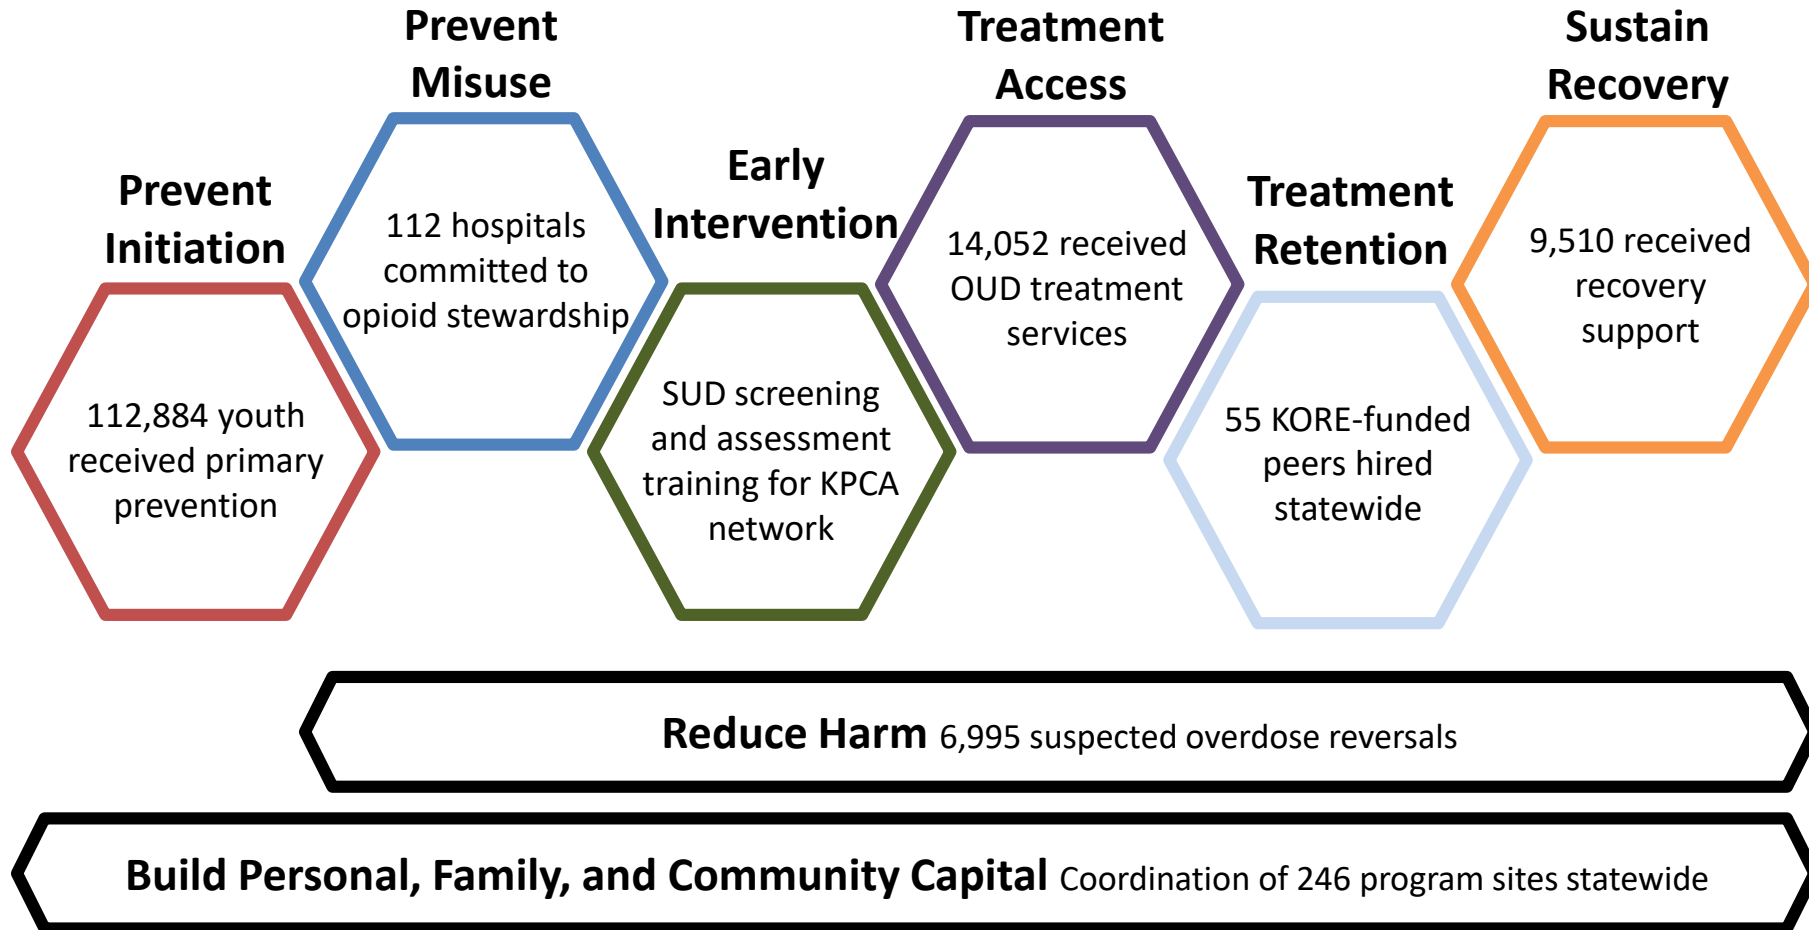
Prevent Initiation

112,884 youth received primary prevention

Prevent Misuse

112 hospitals committed to opioid stewardship

Early Intervention

SUD screening and assessment training for KPCA network

Treatment Access

14,052 received OUD treatment services

Treatment Retention

55 KORE-funded peers hired statewide

Sustain Recovery

9,510 received recovery support

Reduce Harm 6,995 suspected overdose reversals

Build Personal, Family, and Community Capital Coordination of 246 program sites statewide